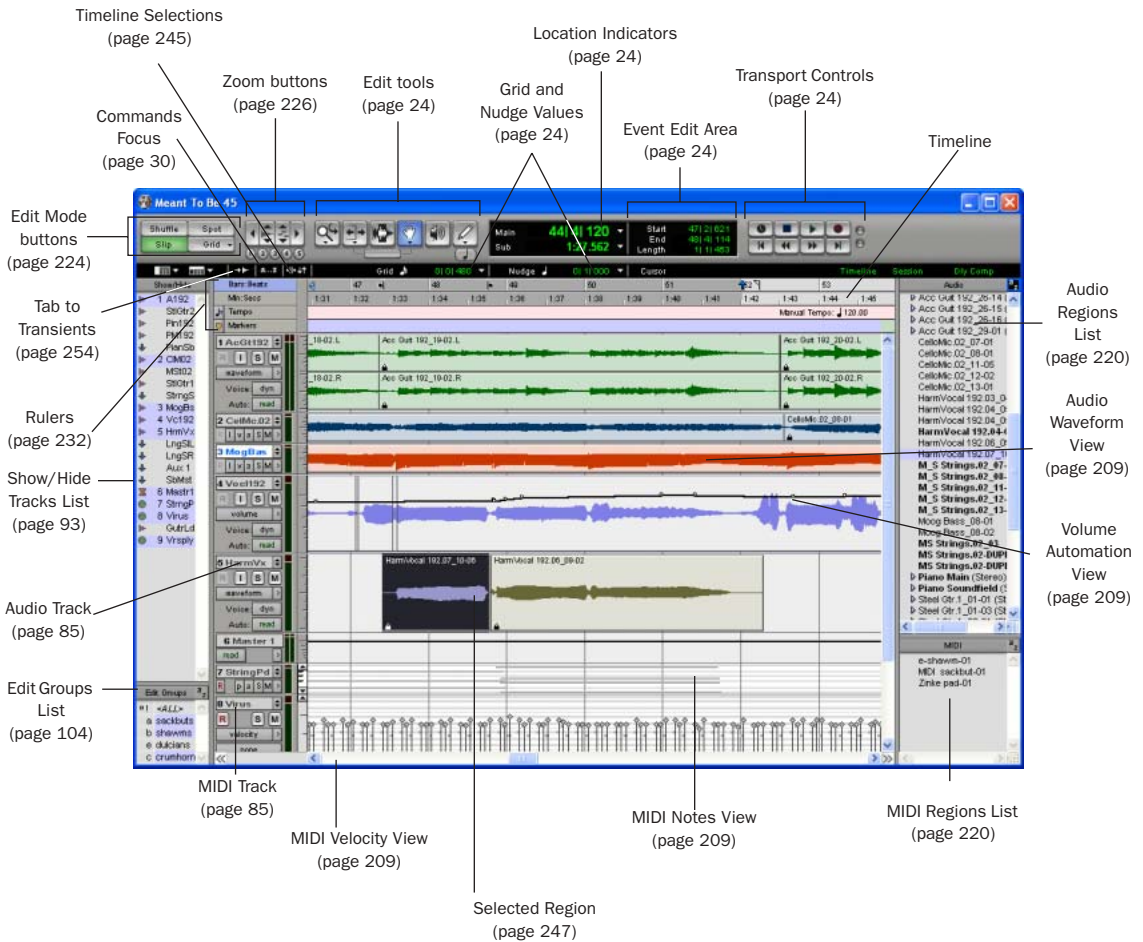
Timeline Selections (page 245)

Zoom buttons (page 226)

Edit tools (page 24)

Grid and Nudge Values (page 24)

Location Indicators (page 24)

Event Edit Area (page 24)

Transport Controls (page 24)

Timeline

Commands Focus (page 30)

Edit Mode buttons (page 224)

Tab to Transients (page 254)

Rulers (page 232)

Show/Hide Tracks List (page 93)

Audio Track (page 85)

Edit Groups List (page 104)

MIDI Track (page 85)

MIDI Velocity View (page 209)

Selected Region (page 247)

MIDI Notes View (page 209)

MIDI Regions List (page 220)

Audio Regions List (page 220)

Audio Waveform View (page 209)

Volume Automation View (page 209)

Meant To Be 45

Shuffle Spot Slip Grid

Main 44| 3| 120
Sub 1:37.562

Start 47| 2| 021
End 48| 4| 114
Length 1| 1| 463

Grid 0| 0| 480 Nudge 0| 1| 000 Cursor

Timeline Session Dly Comp

Bars:Beats
Min:Secs
Tempo
Markers

47 48 49 50 51 52 53
1:31 1:32 1:33 1:34 1:35 1:36 1:37 1:38 1:39 1:40 1:41 1:42 1:43 1:44 1:45

Manual Tempo: 120.00

Show/Hide
1 A192
StGtr2
PlnI92
PlnR92
PlanSb
2 CM02
MSt02
StGtr1
StrngS
3 MogBs
4 Vc192
5 HrmVx
LngSIL
LngSR
Aux 1
SbMst
6 Mastr1
7 StrngP
8 Virus
GutrLd
9 Vrsply

Edit Groups
<ALL>
a sackbuts
b shawms
e dulcians
c crumhorn

1 AcGt192
waveform
Voice dyn
Auto read
2 CelMic.02
3 MogBas
4 Vocl192
volume
Voice dyn
Auto read
5 HarmVx
waveform
Voice dyn
Auto read
6 Master 1
read
7 StringPd
8 Virus
velocity
none

18-02.L
Acc Guit 192_19-02.L
Acc Guit 192_20-02.L
18-02.R
Acc Guit 192_19-02.R
Acc Guit 192_20-02.R
CelloMic.02_09-01
HarmVocal 192.07_10-06
HarmVocal 192.06_09-02

Audio
Acc Guit 192_26-14
Acc Guit 192_26-15
Acc Guit 192_26-16
Acc Guit 192_29-01
CelloMic.02_07-01
CelloMic.02_08-01
CelloMic.02_11-05
CelloMic.02_12-02
CelloMic.02_13-01
HarmVocal 192.03_0
HarmVocal 192.04_0
HarmVocal 192.04_0
HarmVocal 192.04-0
HarmVocal 192.06_0
HarmVocal 192.07_1
M_S Strings.02_07-
M_S Strings.02_08-
M_S Strings.02_11-
M_S Strings.02_12-
M_S Strings.02_13-
Moog Bass_08-01
Moog Bass_08-02
MS Strings.02-03
MS Strings.02-DUP
MS Strings.02-DUP
Piano Main (Stereo)
Piano Soundfield
Steel Gtr.1_01-01 (St
Steel Gtr.1_01-03 (St

MIDI
e-shawm-01
MIDI sackbut-01
Zinke pad-01